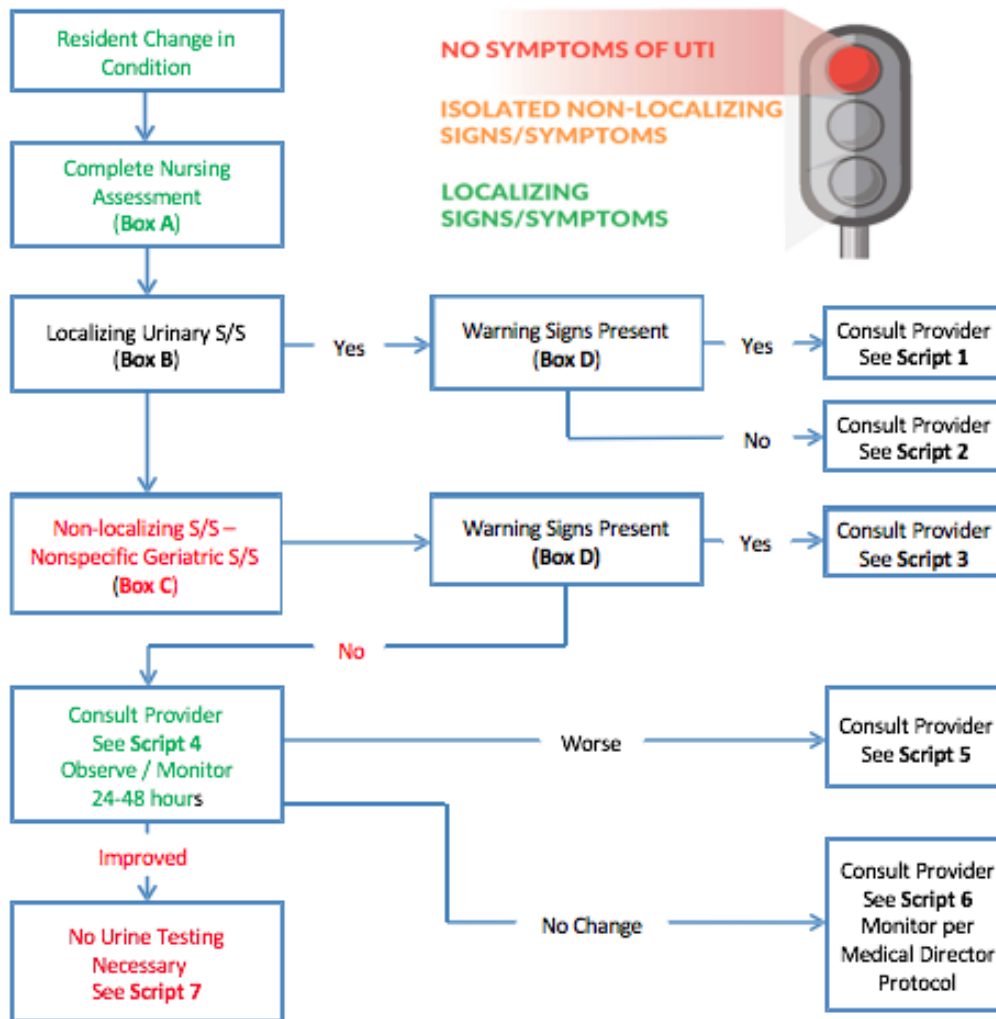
Resident Change in Condition

Complete Nursing Assessment (Box A)

NO SYMPTOMS OF UTI

ISOLATED NON-LOCALIZING SIGNS/SYMPTOMS

LOCALIZING SIGNS/SYMPTOMS

Localizing Urinary S/S (Box B)

Yes

Warning Signs Present (Box D)

Yes

Consult Provider See Script 1

No

Consult Provider See Script 2

Non-localizing S/S – Nonspecific Geriatric S/S (Box C)

Warning Signs Present (Box D)

Yes

Consult Provider See Script 3

No

Consult Provider See Script 4 Observe / Monitor 24-48 hours

Worse

Consult Provider See Script 5

Improved

No Urine Testing Necessary See Script 7

No Change

Consult Provider See Script 6 Monitor per Medical Director Protocol